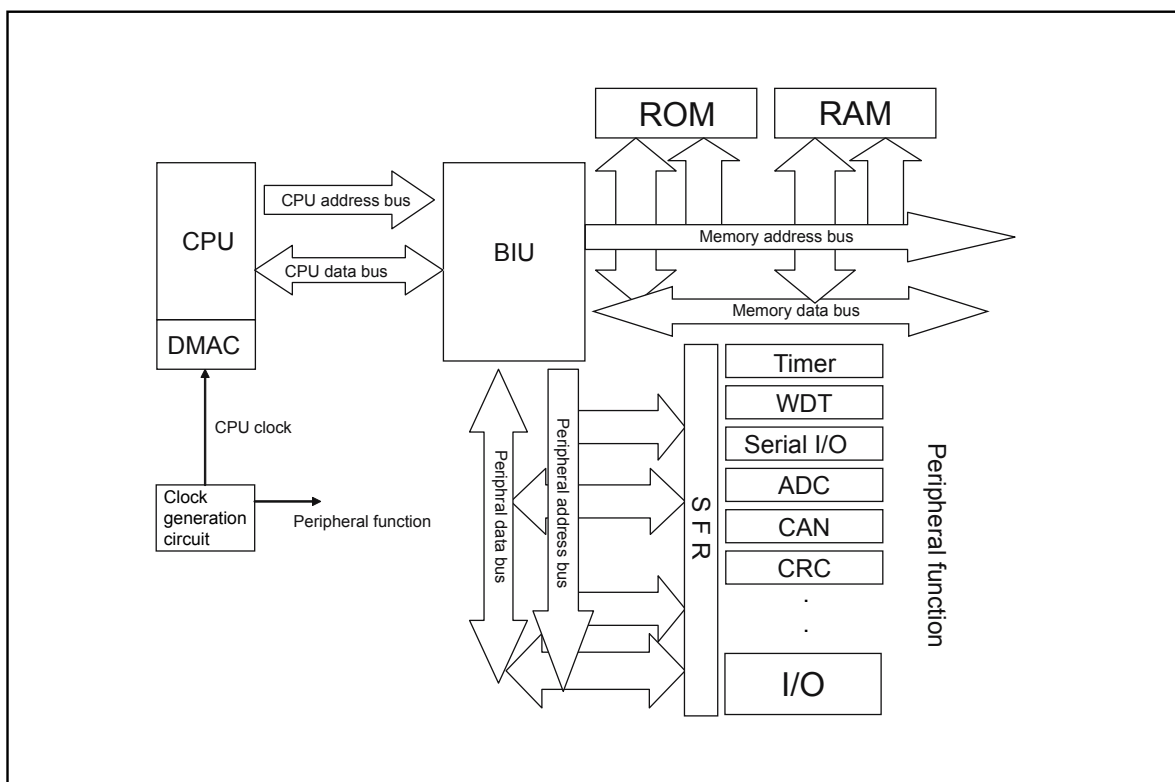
ROM
RAM
CPU
CPU address bus
CPU data bus
BIU
Memory address bus
Memory data bus
DMAC
CPU clock
Clock generation circuit
Peripheral function
Peripheral data bus
Peripheral address bus
S F R
Timer
WDT
Serial I/O
ADC
CAN
CRC
.
.
I/O
Peripheral function